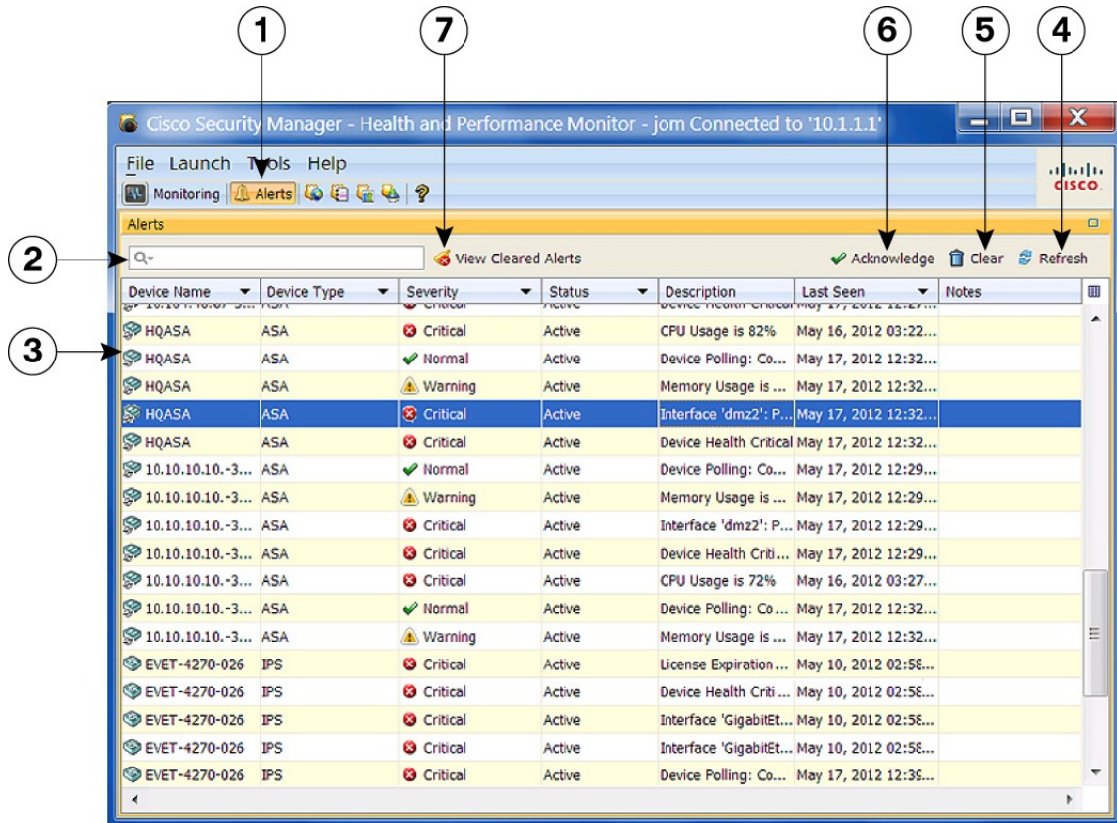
1
7
6
5
4

Cisco Security Manager - Health and Performance Monitor - jom Connected to '10.1.1.1'

File Launch Tools Help

Monitoring Alerts ?

CISCO

Alerts

2

View Cleared Alerts

Acknowledge Clear Refresh

3

| Device Name | Device Type | Severity | Status | Description | Last Seen | Notes |
|---|---|---|---|---|---|---|
| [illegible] | ASA | Critical | Active | Device Health Critical | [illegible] | |
| HQASA | ASA | Critical | Active | CPU Usage is 82% | May 16, 2012 03:22... | |
| HQASA | ASA | Normal | Active | Device Polling: Co... | May 17, 2012 12:32... | |
| HQASA | ASA | Warning | Active | Memory Usage is ... | May 17, 2012 12:32... | |
| HQASA | ASA | Critical | Active | Interface 'dmz2': P... | May 17, 2012 12:32... | |
| HQASA | ASA | Critical | Active | Device Health Critical | May 17, 2012 12:32... | |
| 10.10.10.10.-3... | ASA | Normal | Active | Device Polling: Co... | May 17, 2012 12:29... | |
| 10.10.10.10.-3... | ASA | Warning | Active | Memory Usage is ... | May 17, 2012 12:29... | |
| 10.10.10.10.-3... | ASA | Critical | Active | Interface 'dmz2': P... | May 17, 2012 12:29... | |
| 10.10.10.10.-3... | ASA | Critical | Active | Device Health Criti... | May 17, 2012 12:29... | |
| 10.10.10.10.-3... | ASA | Critical | Active | CPU Usage is 72% | May 16, 2012 03:27... | |
| 10.10.10.10.-3... | ASA | Normal | Active | Device Polling: Co... | May 17, 2012 12:32... | |
| 10.10.10.10.-3... | ASA | Warning | Active | Memory Usage is ... | May 17, 2012 12:32... | |
| EVET-4270-026 | IPS | Critical | Active | License Expiration ... | May 10, 2012 02:58... | |
| EVET-4270-026 | IPS | Critical | Active | Device Health Criti... | May 10, 2012 02:58... | |
| EVET-4270-026 | IPS | Critical | Active | Interface 'GigabitEt... | May 10, 2012 02:58... | |
| EVET-4270-026 | IPS | Critical | Active | Interface 'GigabitEt... | May 10, 2012 02:58... | |
| EVET-4270-026 | IPS | Critical | Active | Device Polling: Co... | May 17, 2012 12:39... | |